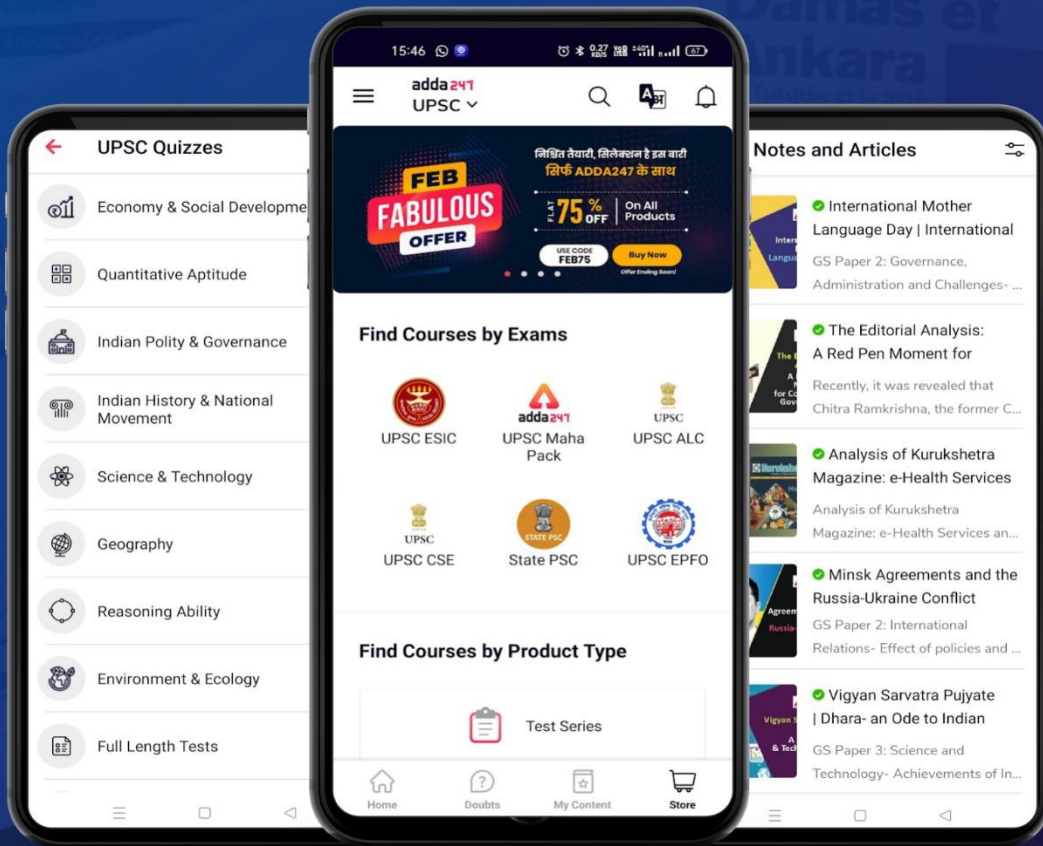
UPSC Quizzes

Economy & Social Developme

Quantitative Aptitude

Indian Polity & Governance

Indian History & National Movement

Science & Technology

Geography

Reasoning Ability

Environment & Ecology

Full Length Tests

15:46

adda247
UPSC

निश्चित तैयारी, सिलेक्शन है इस बारी
सिर्फ ADDA247 के साथ

FEB FABULOUS OFFER

FLAT 75% OFF | On All Products

USE CODE FEB75

Buy Now

Offer Ending Soon!

Find Courses by Exams

UPSC ESIC

adda247
UPSC Maha Pack

UPSC
UPSC ALC

UPSC
UPSC CSE

STATE PSC
State PSC

UPSC EPFO

Find Courses by Product Type

Test Series

Home

Doubts

My Content

Store

Notes and Articles

International Mother Language Day | International

GS Paper 2: Governance, Administration and Challenges- ...

The Editorial Analysis: A Red Pen Moment for

Recently, it was revealed that Chitra Ramkrishna, the former C...

Analysis of Kurukshetra Magazine: e-Health Services

Analysis of Kurukshetra Magazine: e-Health Services an...

Minsk Agreements and the Russia-Ukraine Conflict

GS Paper 2: International Relations- Effect of policies and ...

Vigyan Sarvatra Pujyate | Dhara- an Ode to Indian

GS Paper 3: Science and Technology- Achievements of In...